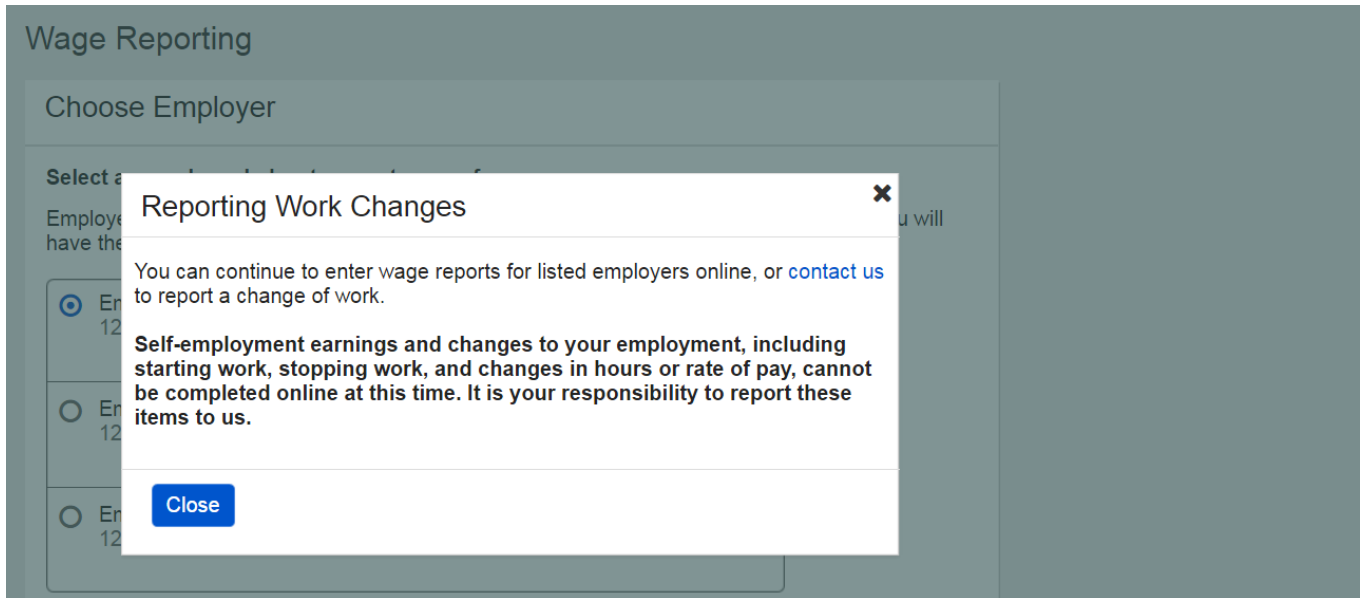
Wage Reporting

Choose Employer

Select a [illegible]

Employe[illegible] u will have the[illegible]

En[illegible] 12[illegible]

En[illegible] 12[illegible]

En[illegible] 12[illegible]

Reporting Work Changes

✖

You can continue to enter wage reports for listed employers online, or contact us to report a change of work.

**Self-employment earnings and changes to your employment, including starting work, stopping work, and changes in hours or rate of pay, cannot be completed online at this time. It is your responsibility to report these items to us.**

Close